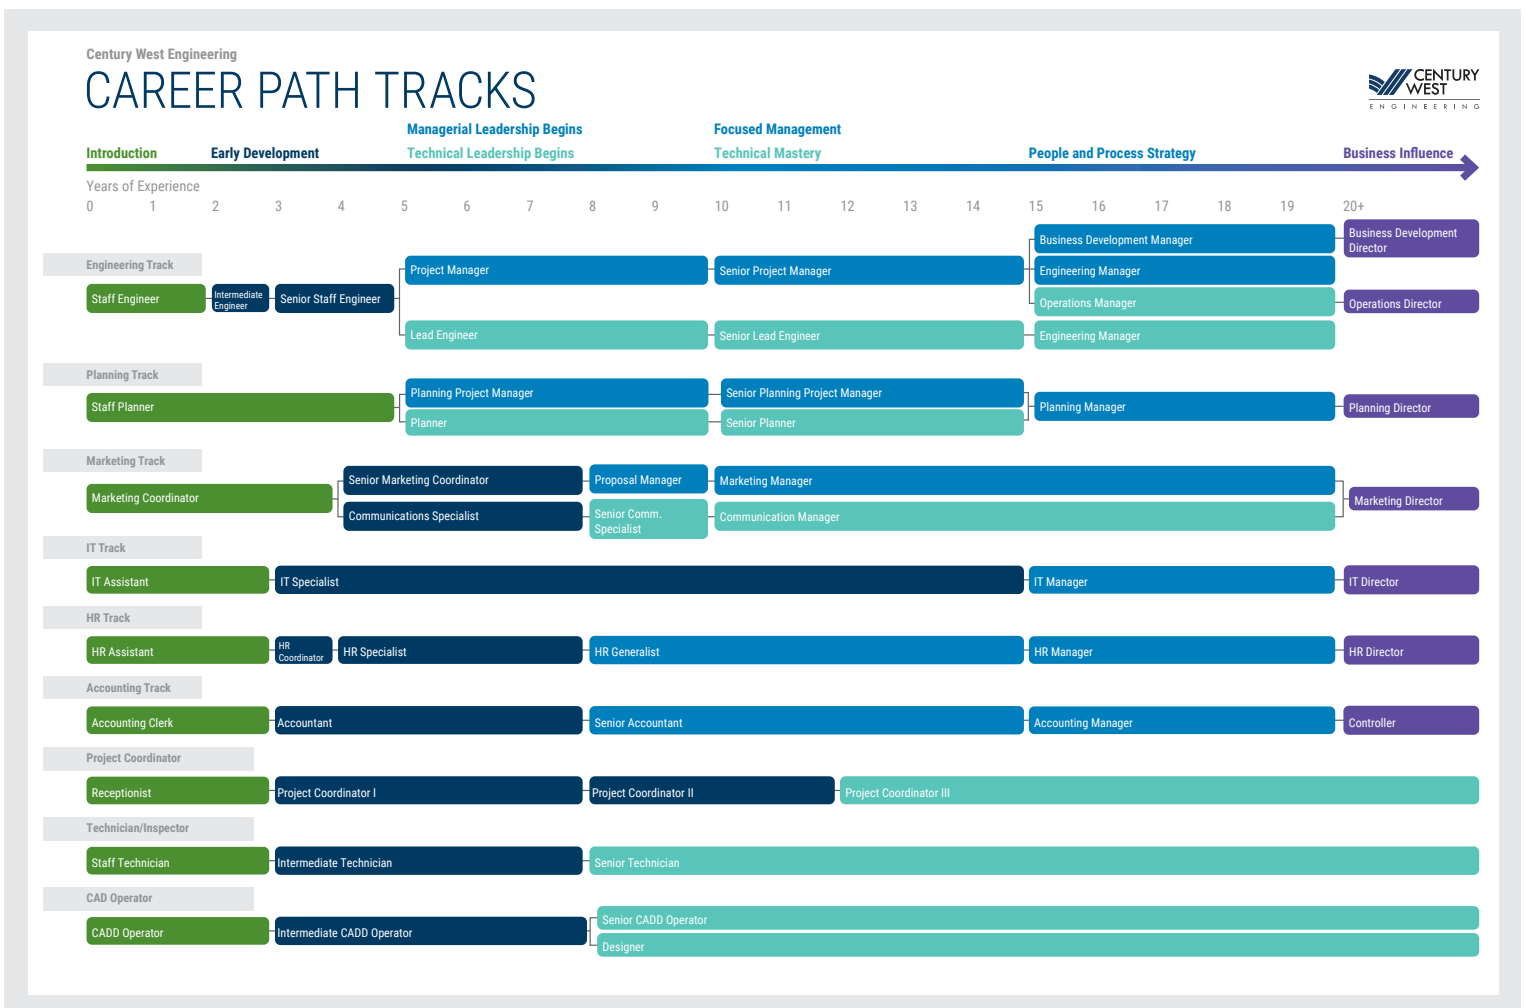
Century West Engineering

CAREER PATH TRACKS

CENTURY WEST ENGINEERING

Introduction
Early Development
Managerial Leadership Begins
Technical Leadership Begins
Focused Management
Technical Mastery
People and Process Strategy
Business Influence

Years of Experience
0 1 2 3 4 5 6 7 8 9 10 11 12 13 14 15 16 17 18 19 20+

Engineering Track
Staff Engineer
Intermediate Engineer
Senior Staff Engineer
Project Manager
Senior Project Manager
Business Development Manager
Business Development Director
Engineering Manager
Operations Manager
Operations Director
Lead Engineer
Senior Lead Engineer
Engineering Manager

Planning Track
Staff Planner
Planning Project Manager
Senior Planning Project Manager
Planning Manager
Planning Director
Planner
Senior Planner

Marketing Track
Marketing Coordinator
Senior Marketing Coordinator
Proposal Manager
Marketing Manager
Marketing Director
Communications Specialist
Senior Comm. Specialist
Communication Manager

IT Track
IT Assistant
IT Specialist
IT Manager
IT Director

HR Track
HR Assistant
HR Coordinator
HR Specialist
HR Generalist
HR Manager
HR Director

Accounting Track
Accounting Clerk
Accountant
Senior Accountant
Accounting Manager
Controller

Project Coordinator
Receptionist
Project Coordinator I
Project Coordinator II
Project Coordinator III

Technician/Inspector
Staff Technician
Intermediate Technician
Senior Technician

CAD Operator
CADD Operator
Intermediate CADD Operator
Senior CADD Operator
Designer